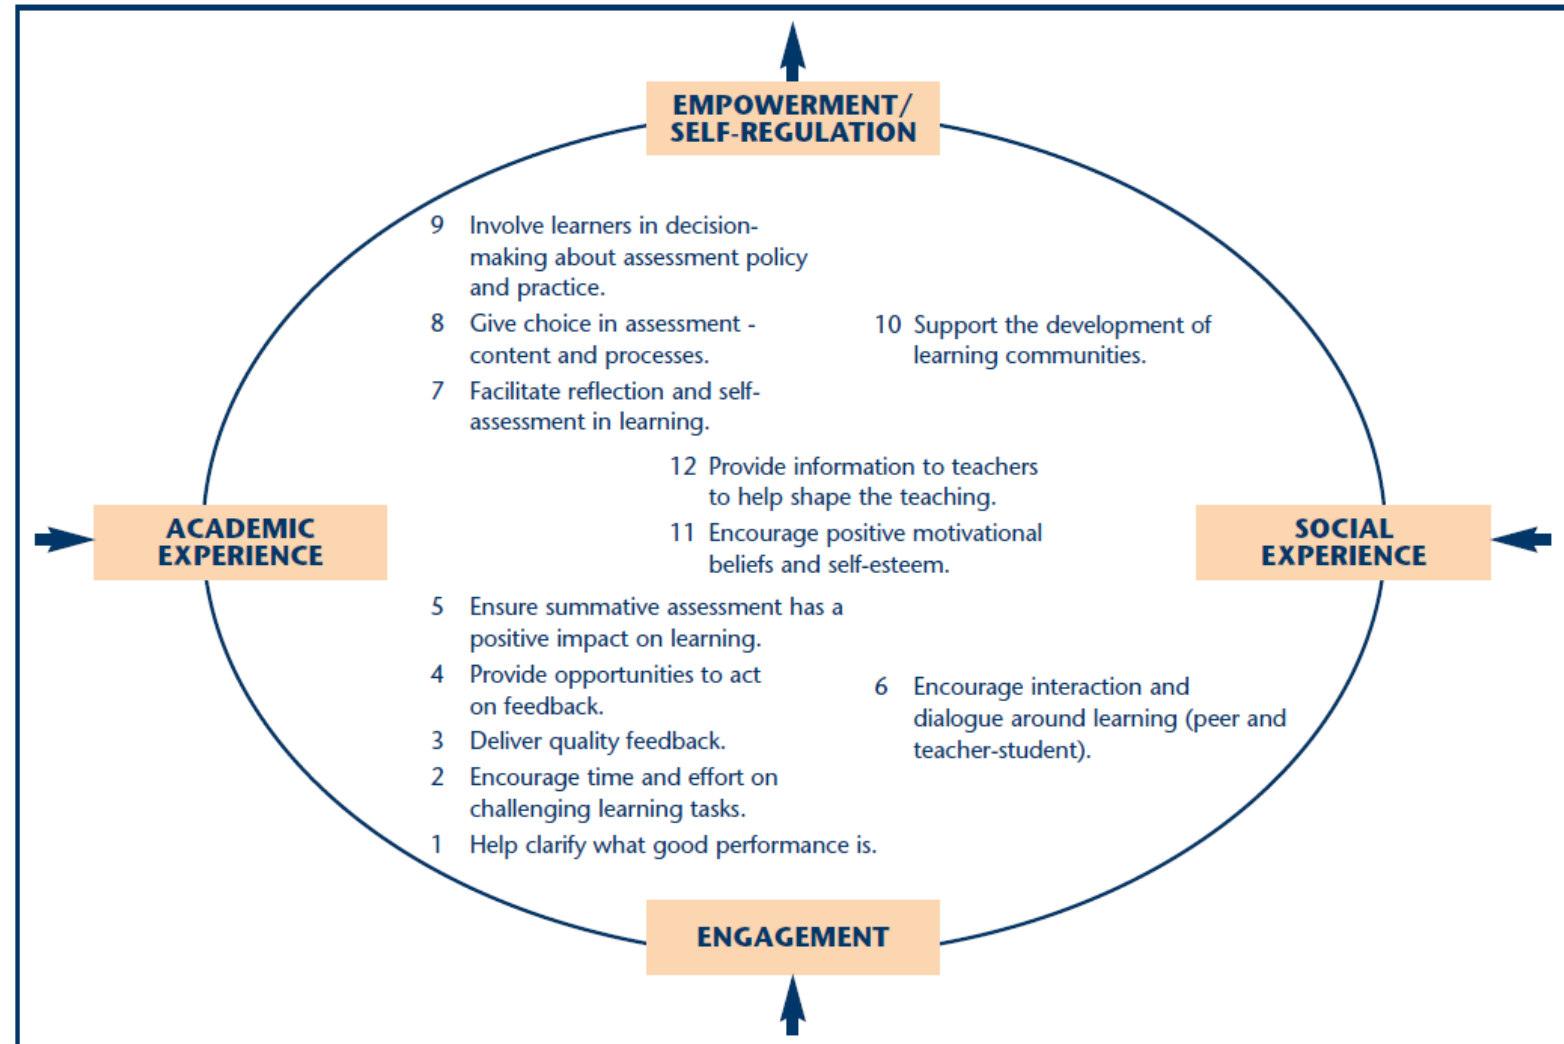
EMPOWERMENT/ SELF-REGULATION

9 Involve learners in decision-making about assessment policy and practice.

8 Give choice in assessment - content and processes.

10 Support the development of learning communities.

7 Facilitate reflection and self-assessment in learning.

12 Provide information to teachers to help shape the teaching.

ACADEMIC EXPERIENCE

11 Encourage positive motivational beliefs and self-esteem.

SOCIAL EXPERIENCE

5 Ensure summative assessment has a positive impact on learning.

4 Provide opportunities to act on feedback.

6 Encourage interaction and dialogue around learning (peer and teacher-student).

3 Deliver quality feedback.

2 Encourage time and effort on challenging learning tasks.

1 Help clarify what good performance is.

ENGAGEMENT